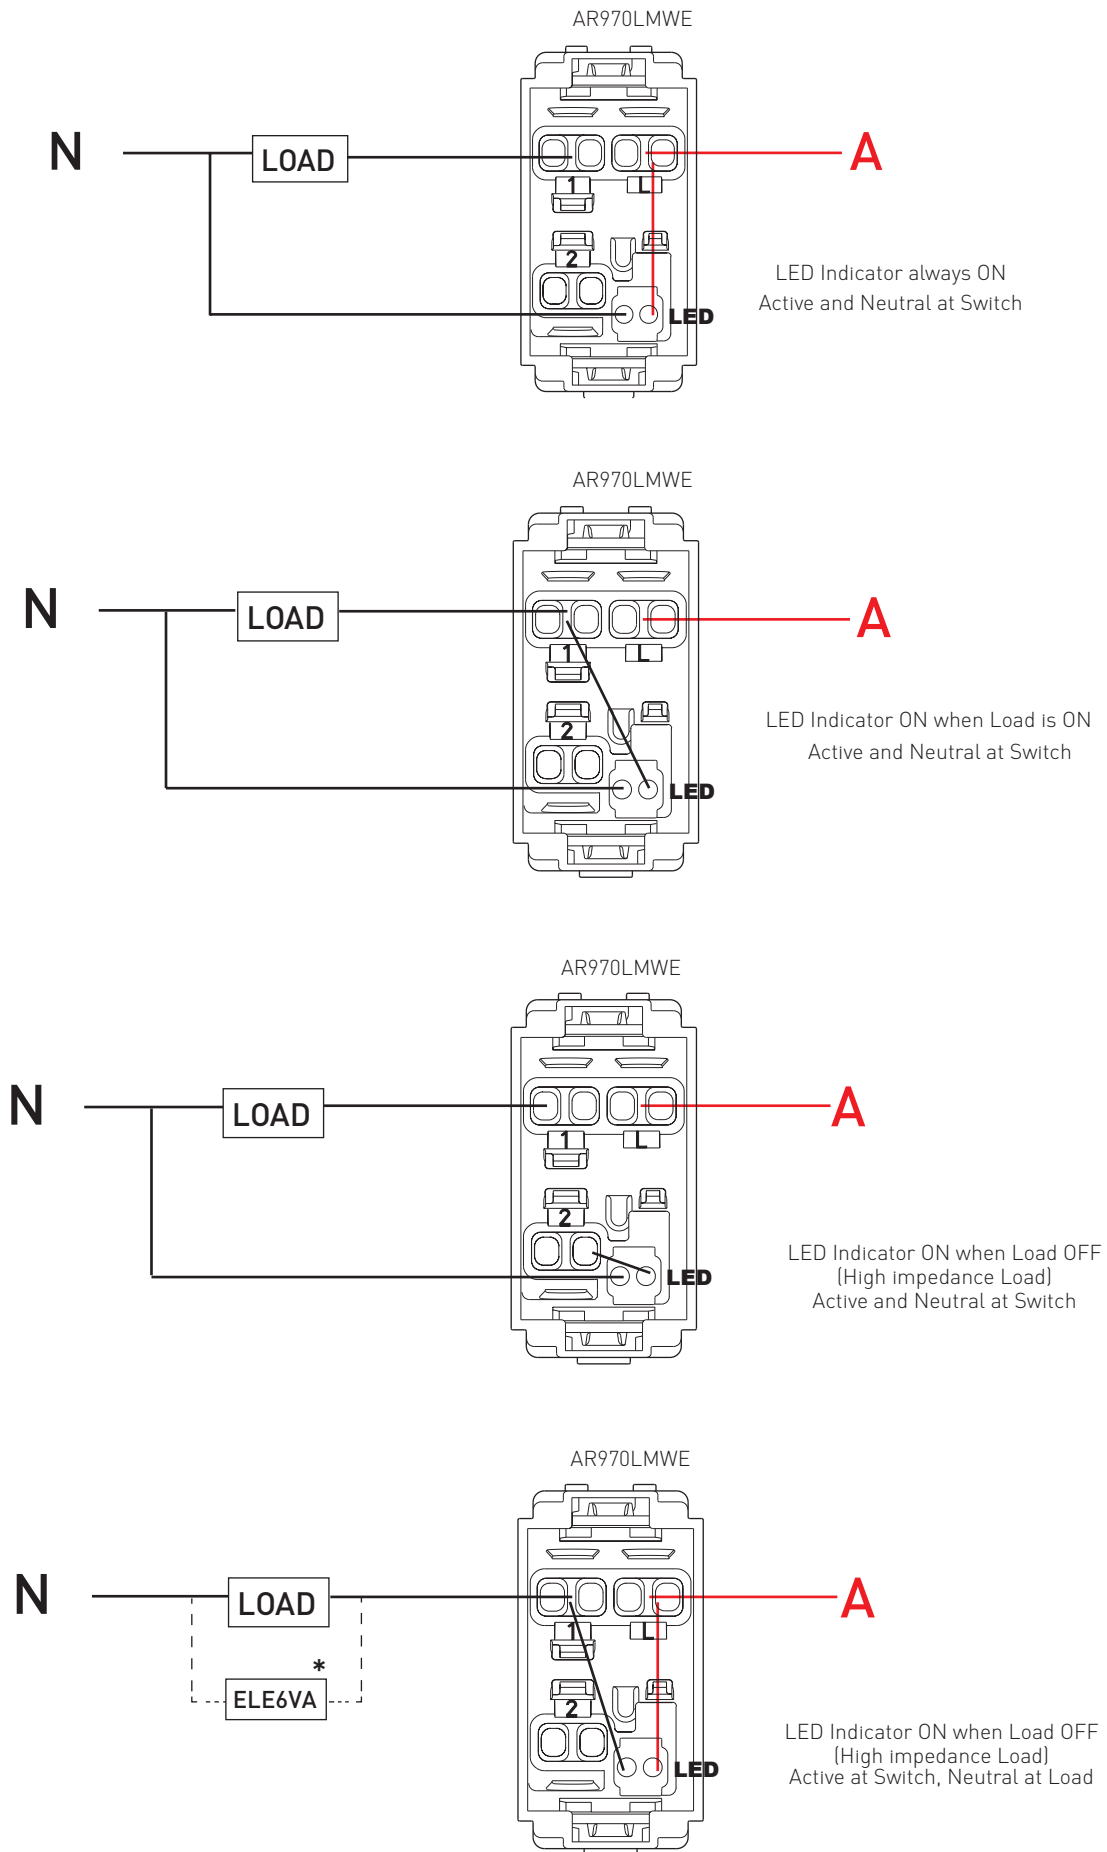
AR970LMWE

N

LOAD

A

1

L

2

LED

LED Indicator always ON
Active and Neutral at Switch

AR970LMWE

N

LOAD

A

1

L

2

LED

LED Indicator ON when Load is ON
Active and Neutral at Switch

AR970LMWE

N

LOAD

A

1

L

2

LED

LED Indicator ON when Load OFF
(High impedance Load)
Active and Neutral at Switch

AR970LMWE

N

LOAD

A

1

L

2

LED

*

ELE6VA

LED Indicator ON when Load OFF
(High impedance Load)
Active at Switch, Neutral at Load